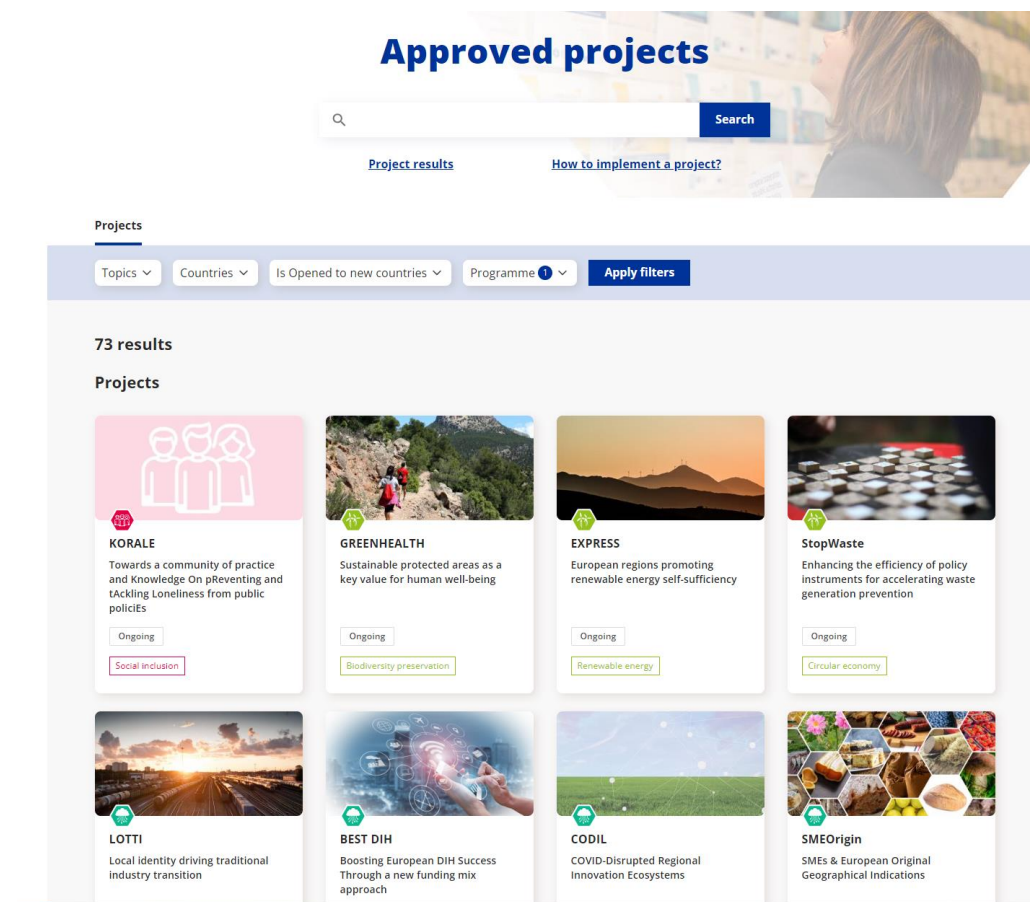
Approved projects

Search

Project results

How to implement a project?

Projects

Topics

Countries

Is Opened to new countries

Programme 1

Apply filters

73 results

Projects

KORALE
Towards a community of practice and Knowledge On pReventing and tAckling Loneliness from public policiEs
Ongoing
Social inclusion

GREENHEALTH
Sustainable protected areas as a key value for human well-being
Ongoing
Biodiversity preservation

EXPRESS
European regions promoting renewable energy self-sufficiency
Ongoing
Renewable energy

StopWaste
Enhancing the efficiency of policy instruments for accelerating waste generation prevention
Ongoing
Circular economy

LOTTI
Local identity driving traditional industry transition

BEST DIH
Boosting European DIH Success Through a new funding mix approach

CODIL
COVID-Disrupted Regional Innovation Ecosystems

SMEOrigin
SMEs & European Original Geographical Indications